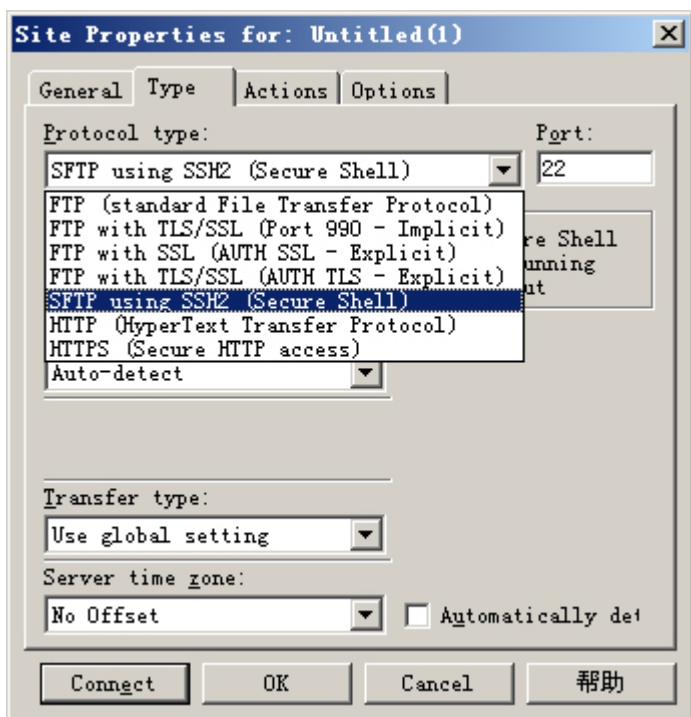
Site Properties for: Untitled(1)

General | Type | Actions | Options

Protocol type:
SFTP using SSH2 (Secure Shell)

Port:
22

FTP (standard File Transfer Protocol)
FTP with TLS/SSL (Port 990 - Implicit)
FTP with SSL (AUTH SSL - Explicit)
FTP with TLS/SSL (AUTH TLS - Explicit)
SFTP using SSH2 (Secure Shell)
HTTP (HyperText Transfer Protocol)
HTTPS (Secure HTTP access)

re Shell
unning
ut

Auto-detect

Transfer type:
Use global setting

Server time zone:
No Offset

Automatically de

Connect | OK | Cancel | 帮助